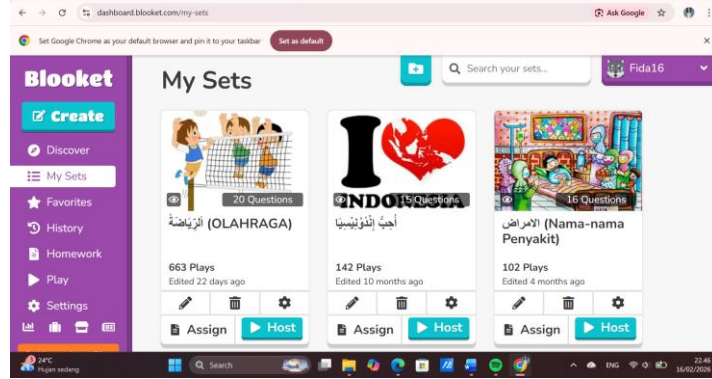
dashboard.blooket.com/my-sets

Ask Google

Set Google Chrome as your default browser and pin it to your taskbar
Set as default

Blooket
Create
Discover
My Sets
Favorites
History
Homework
Play
Settings

My Sets

Search your sets...

Fida16

20 Questions
اَلرِّيَاضَةُ (OLAHRAGA)
663 Plays
Edited 22 days ago
Assign
Host

I NDONESIA
15 Questions
أُحِبُّ إِنْدُوْنِيْسِيَا
142 Plays
Edited 10 months ago
Assign
Host

16 Questions
الامراض (Nama-nama Penyakit)
102 Plays
Edited 4 months ago
Assign
Host

24°C
Hujan sedang
Search
ENG
22.46
16/02/2026